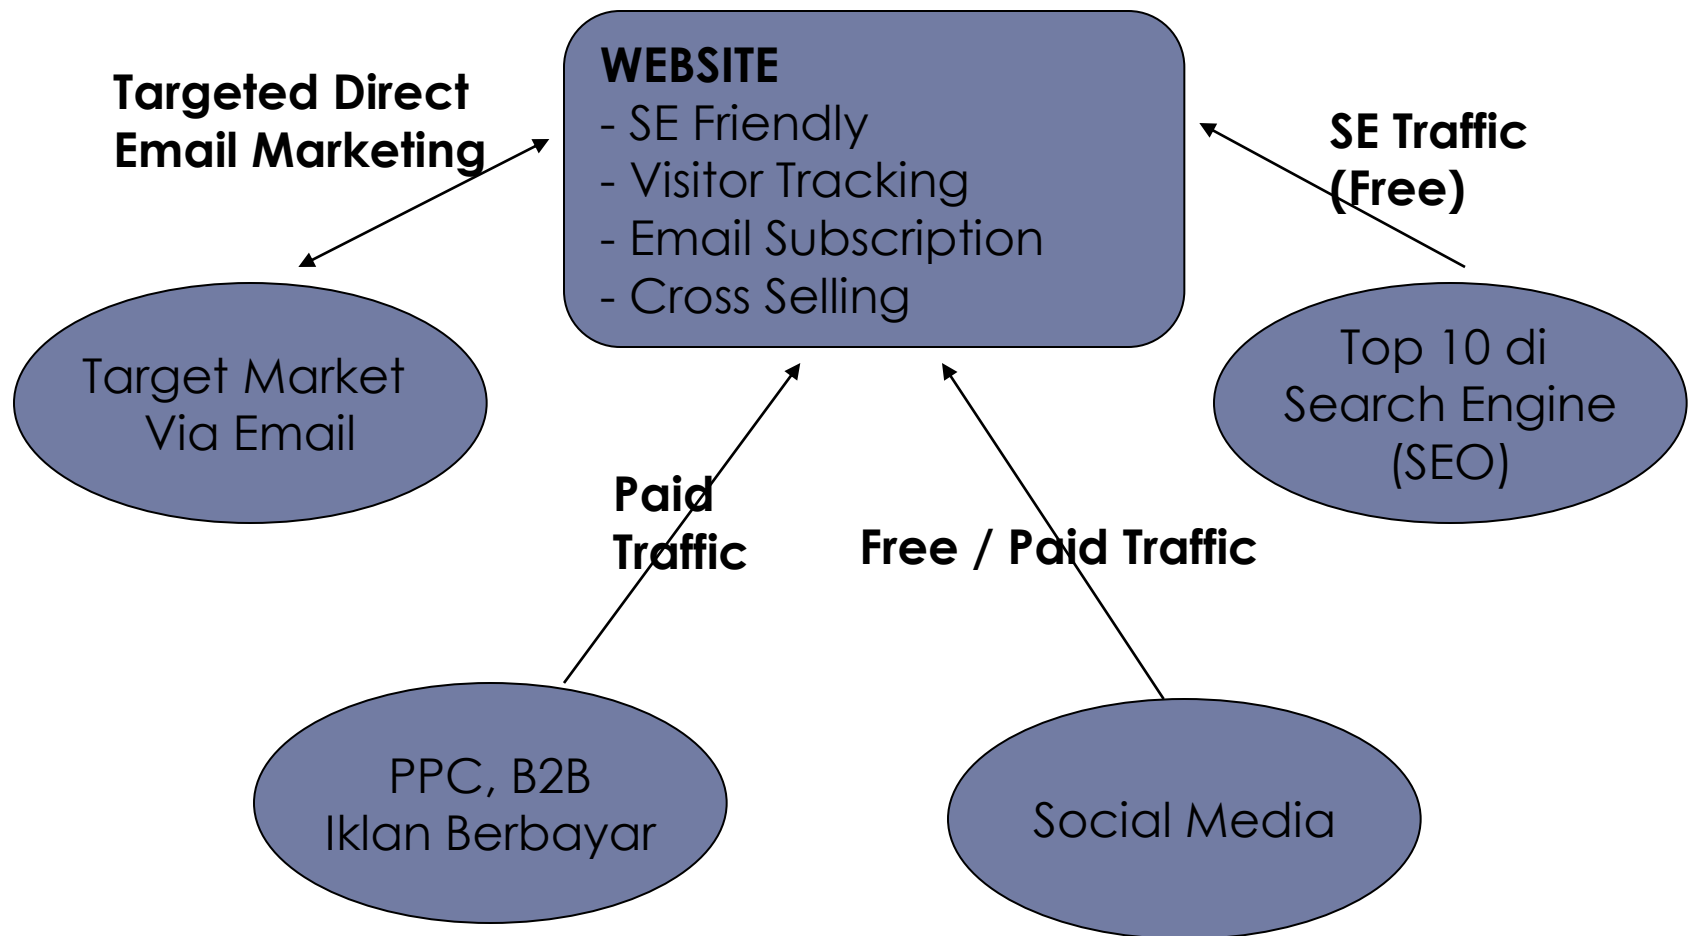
Targeted Direct Email Marketing

WEBSITE
- SE Friendly
- Visitor Tracking
- Email Subscription
- Cross Selling

SE Traffic (Free)

Target Market Via Email

Top 10 di Search Engine (SEO)

Paid Traffic

Free / Paid Traffic

PPC, B2B Iklan Berbayar

Social Media